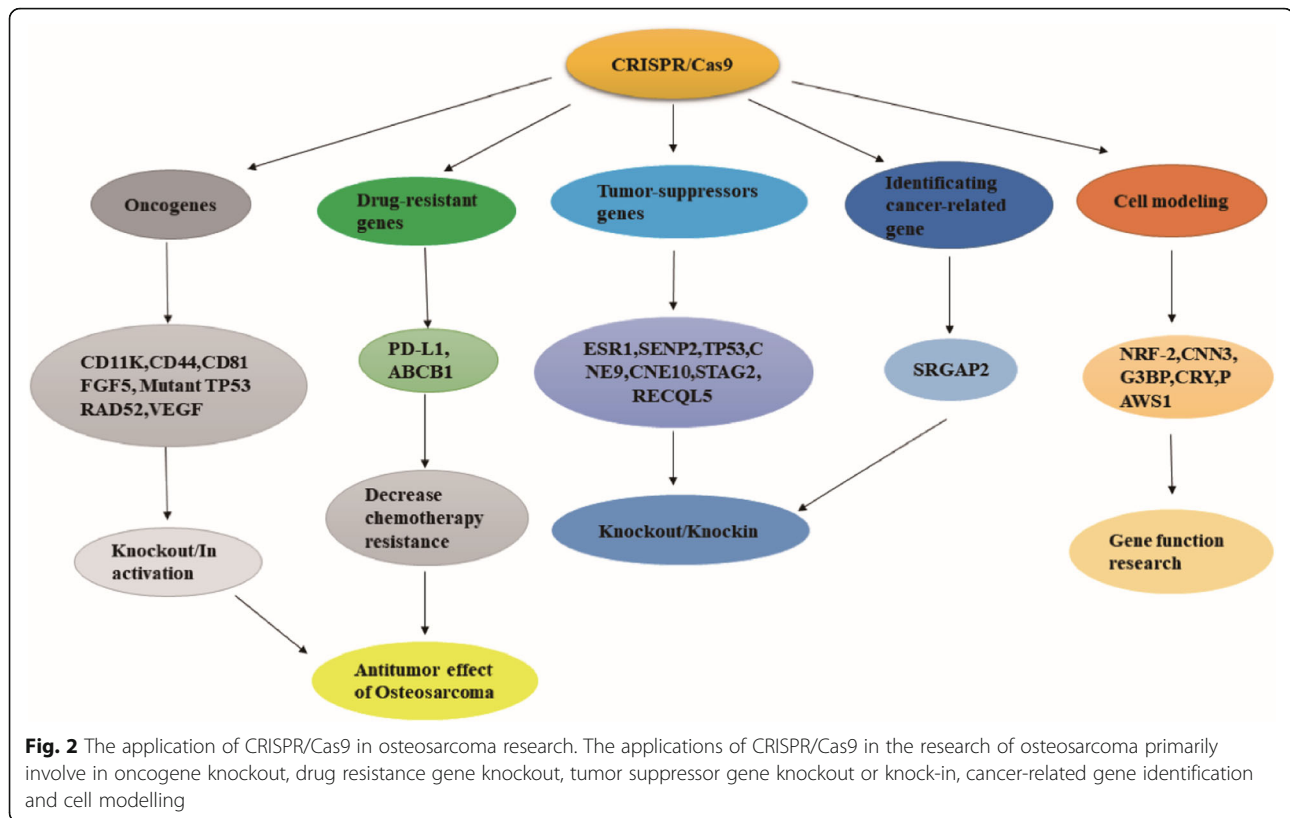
CRISPR/Cas9

Oncogenes

Drug-resistant genes

Tumor-suppressors genes

Identificating cancer-related gene

Cell modeling

CD11K,CD44,CD81 FGF5, Mutant TP53 RAD52,VEGF

PD-L1, ABCB1

ESR1,SENP2,TP53,C NE9,CNE10,STAG2, RECQL5

SRGAP2

NRF-2,CNN3, G3BP,CRY,P AWS1

Knockout/In activation

Decrease chemotherapy resistance

Knockout/Knockin

Gene function research

Antitumor effect of Osteosarcoma

**Fig. 2** The application of CRISPR/Cas9 in osteosarcoma research. The applications of CRISPR/Cas9 in the research of osteosarcoma primarily involve in oncogene knockout, drug resistance gene knockout, tumor suppressor gene knockout or knock-in, cancer-related gene identification and cell modelling